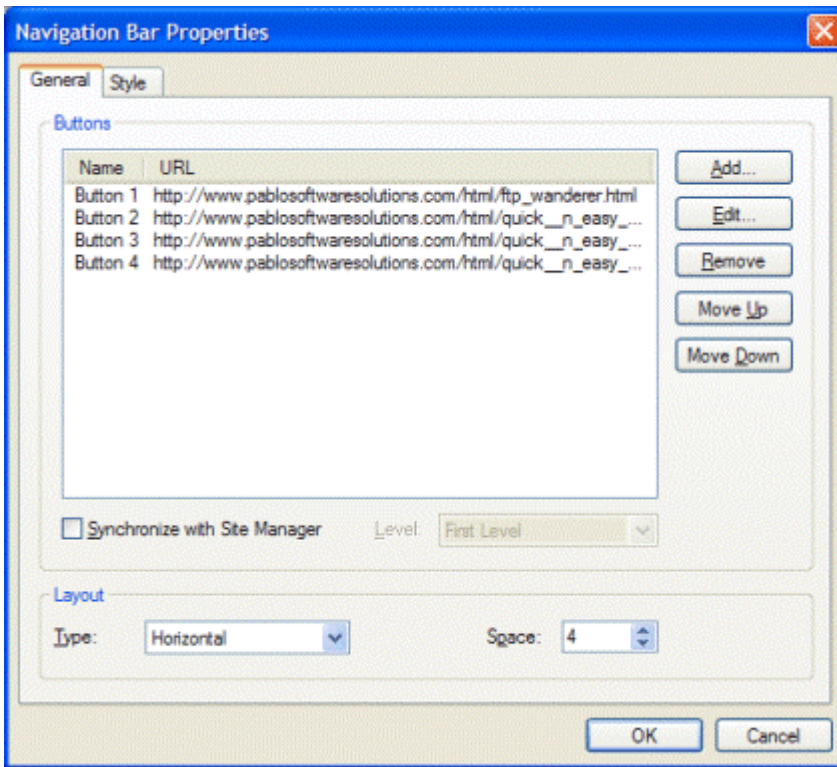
Navigation Bar Properties

General Style

Buttons

| Name | URL |
|---|---|
| Button 1 | http://www.pablosoftwaresolutions.com/html/ftp_wanderer.html |
| Button 2 | http://www.pablosoftwaresolutions.com/html/quick__n_easy_... |
| Button 3 | http://www.pablosoftwaresolutions.com/html/quick__n_easy_... |
| Button 4 | http://www.pablosoftwaresolutions.com/html/quick__n_easy_... |

Add...
Edit...
Remove
Move Up
Move Down

Synchronize with Site Manager Level: First Level

Layout

Type: Horizontal Space: 4

OK Cancel